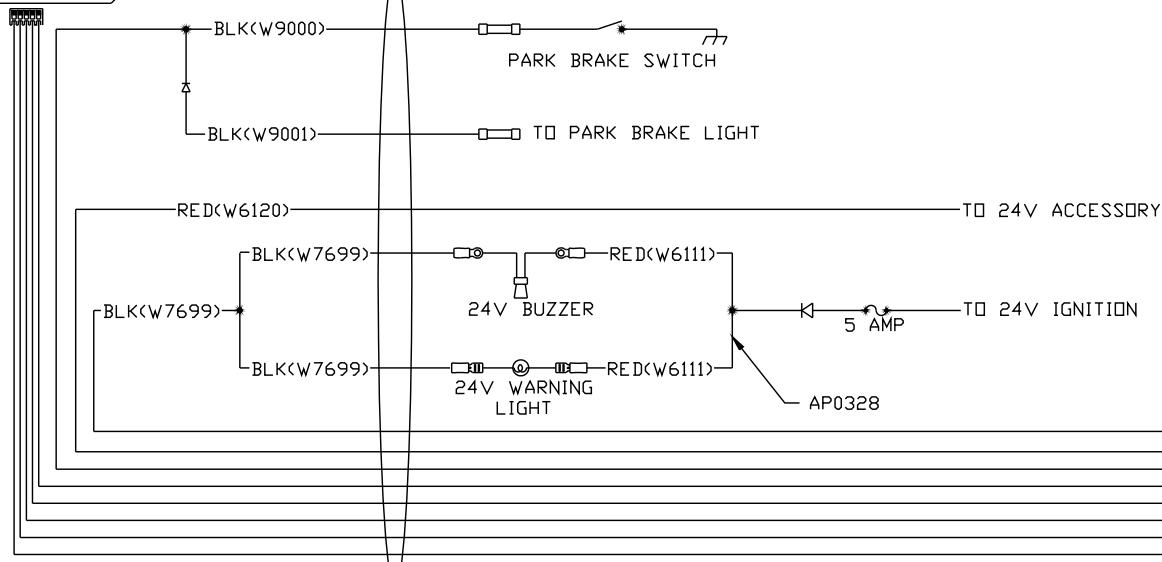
BLK(W9000)

PARK BRAKE SWITCH

BLK(W9001)

TO PARK BRAKE LIGHT

RED(W6120)

TO 24V ACCESSORY

BLK(W7699)

RED(W6111)

BLK(W7699)

24V BUZZER

TO 24V IGNITION

5 AMP

BLK(W7699)

24V WARNING LIGHT

RED(W6111)

AP0328